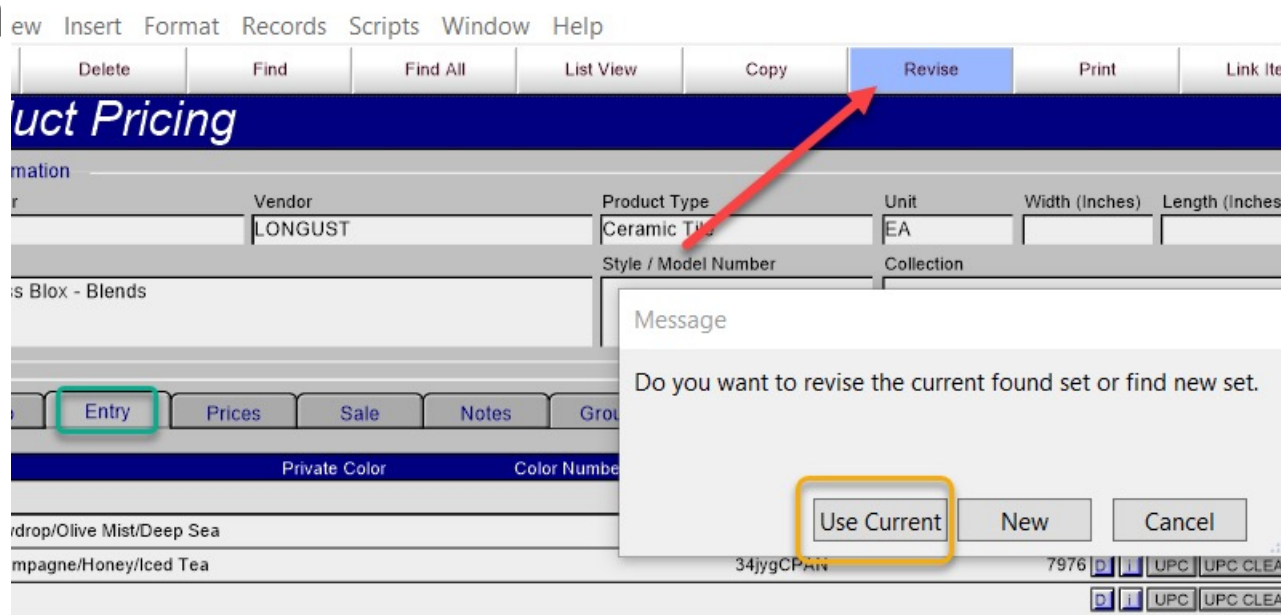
ew Insert Format Records Scripts Window Help

Delete Find Find All List View Copy Revise Print Link Ite

uct Pricing

mation

r

Vendor
LONGUST

Product Type
Ceramic Ti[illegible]

Unit
EA

Width (Inches)

Length (Inches

Style / Model Number

Collection

s Blox - Blends

Entry Prices Sale Notes Grou

Private Color Color Numbe

ydrop/Olive Mist/Deep Sea

mpagne/Honey/Iced Tea 34jygCPAN 7976 D I UPC UPC CLEA

D I UPC UPC CLEA

Message

Do you want to revise the current found set or find new set.

Use Current New Cancel